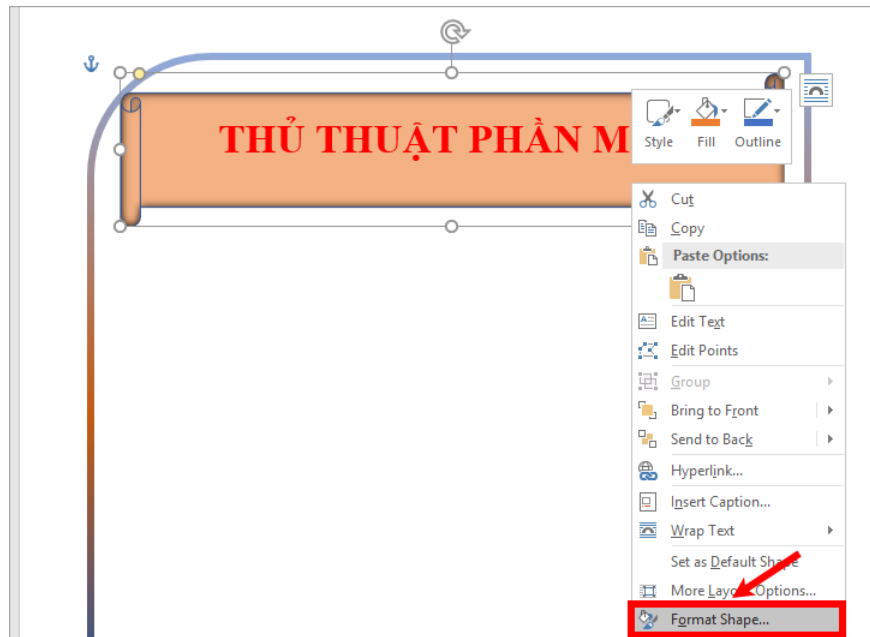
THỦ THUẬT PHẦN M

Style
Fill
Outline

Cut
Copy
Paste Options:
Edit Text
Edit Points
Group
Bring to Front
Send to Back
Hyperlink...
Insert Caption...
Wrap Text
Set as Default Shape
More Layout Options...
Format Shape...